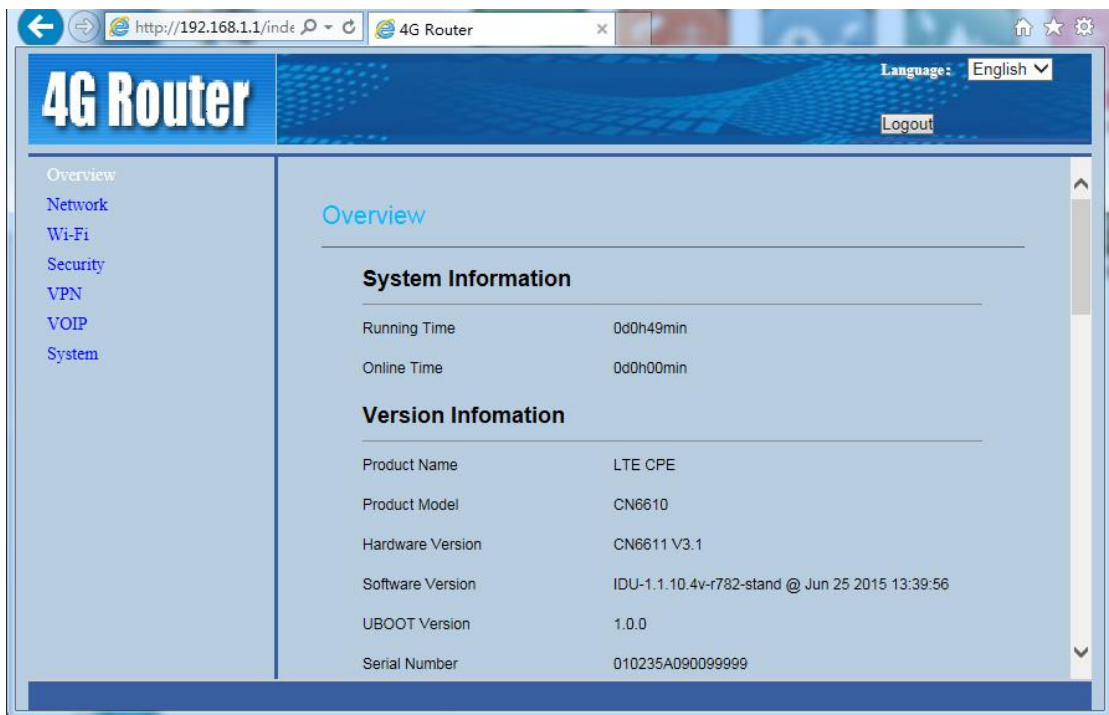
http://192.168.1.1/inde

4G Router

4G Router

Language: English

Logout

Overview
Network
Wi-Fi
Security
VPN
VOIP
System

Overview

System Information

| Running Time | 0d0h49min |
|---|---|
| Online Time | 0d0h00min |

Version Infomation

| Product Name | LTE CPE |
|---|---|
| Product Model | CN6610 |
| Hardware Version | CN6611 V3.1 |
| Software Version | IDU-1.1.10.4v-r782-stand @ Jun 25 2015 13:39:56 |
| UBOOT Version | 1.0.0 |
| Serial Number | 010235A090099999 |